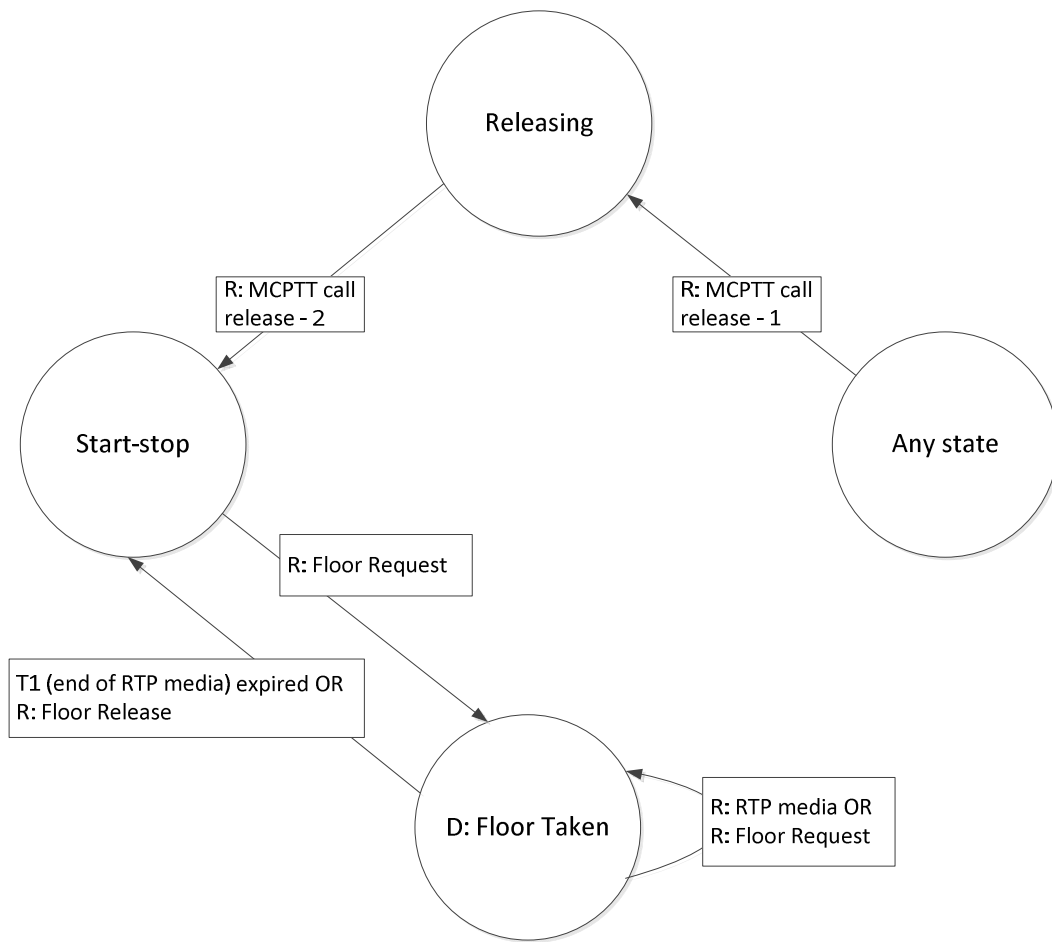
Releasing

R: MCPTT call release - 2

R: MCPTT call release - 1

Start-stop

Any state

R: Floor Request

T1 (end of RTP media) expired OR
R: Floor Release

D: Floor Taken

R: RTP media OR
R: Floor Request